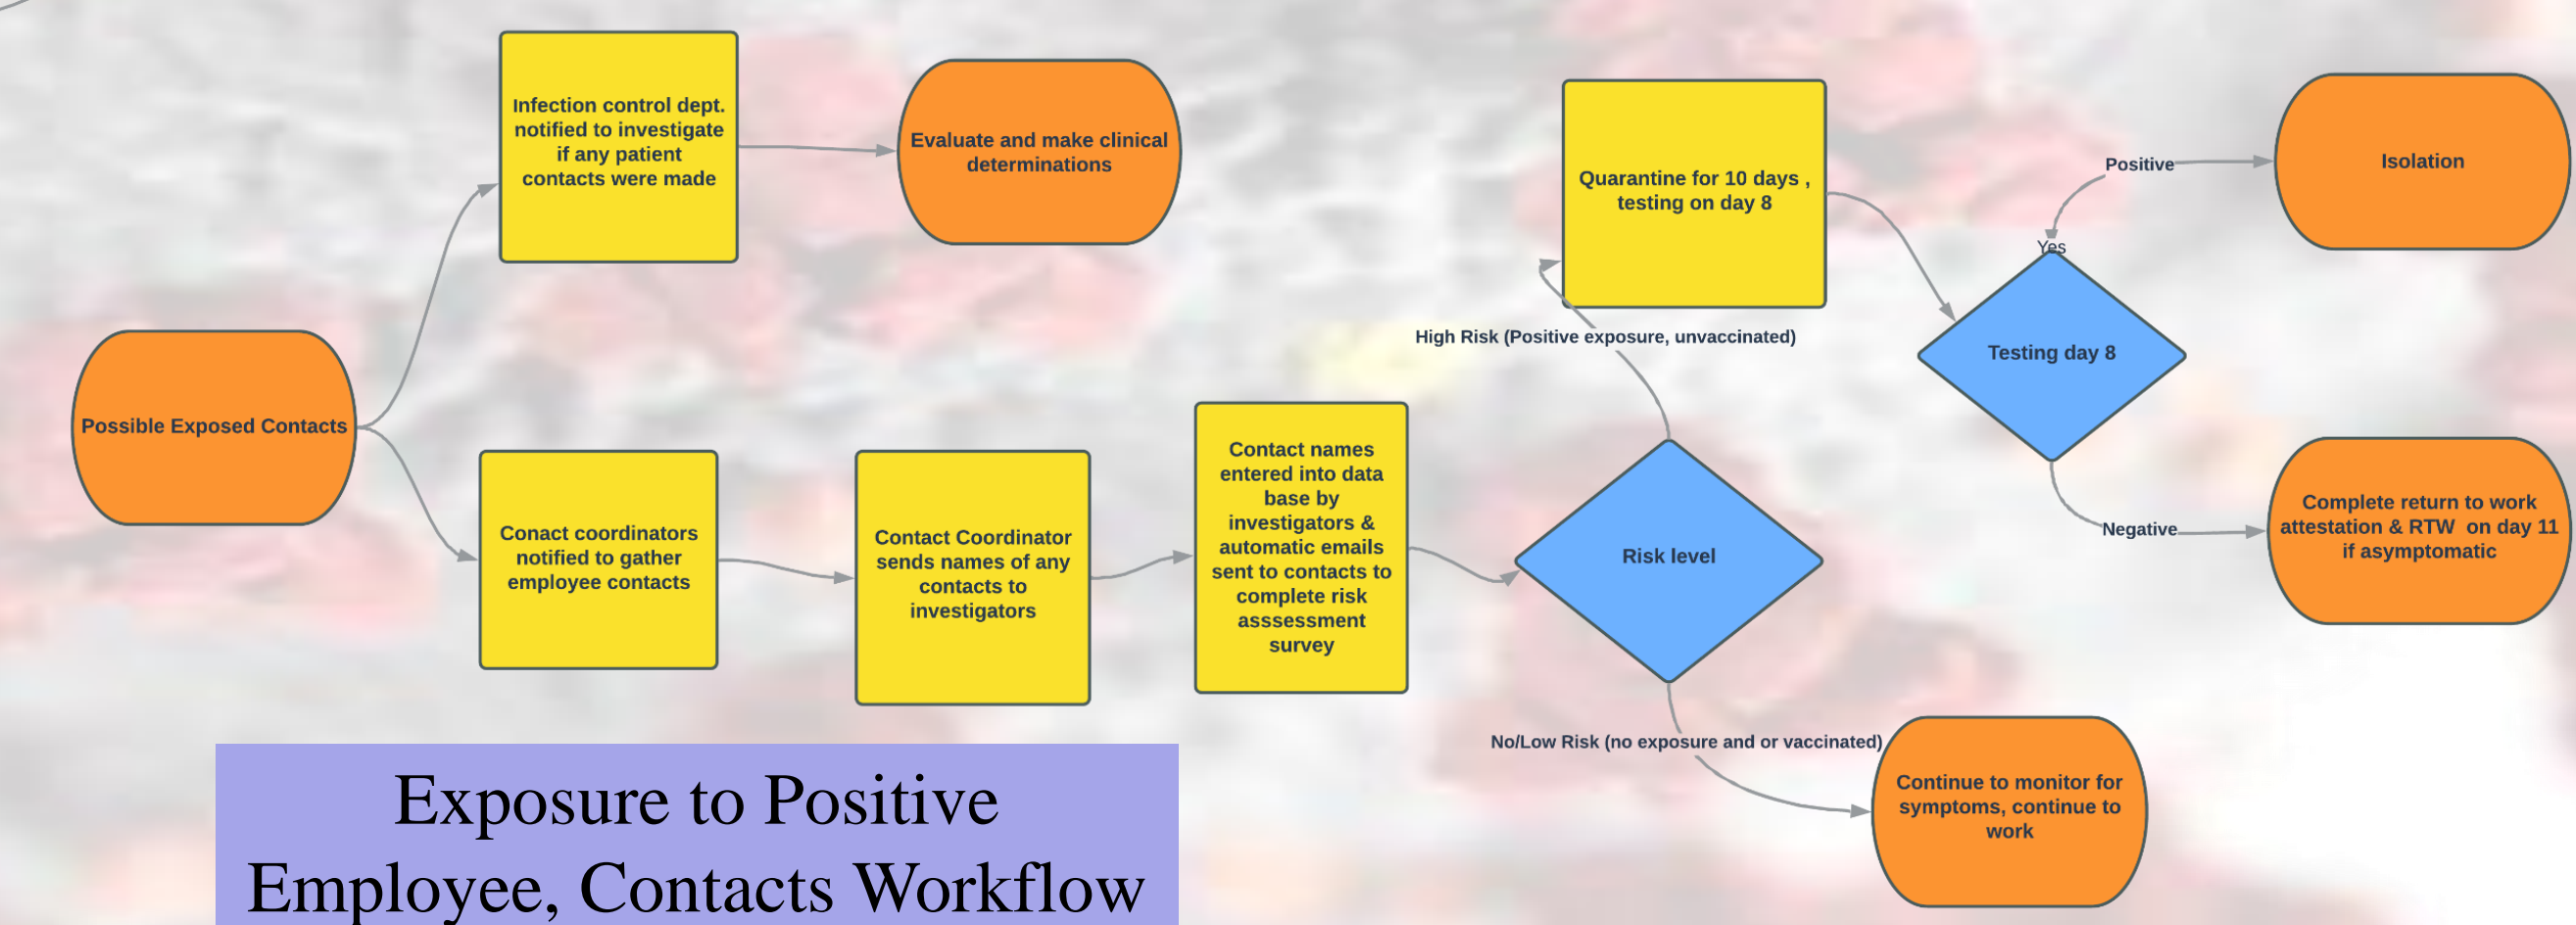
Possible Exposed Contacts

Infection control dept. notified to investigate if any patient contacts were made

Evaluate and make clinical determinations

Conact coordinators notified to gather employee contacts

Contact Coordinator sends names of any contacts to investigators

Contact names entered into data base by investigators & automatic emails sent to contacts to complete risk asssessment survey

Risk level

High Risk (Positive exposure, unvaccinated)

Quarantine for 10 days , testing on day 8

Testing day 8

Yes

Positive

Isolation

Negative

Complete return to work attestation & RTW on day 11 if asymptomatic

No/Low Risk (no exposure and or vaccinated)

Continue to monitor for symptoms, continue to work

Exposure to Positive Employee, Contacts Workflow